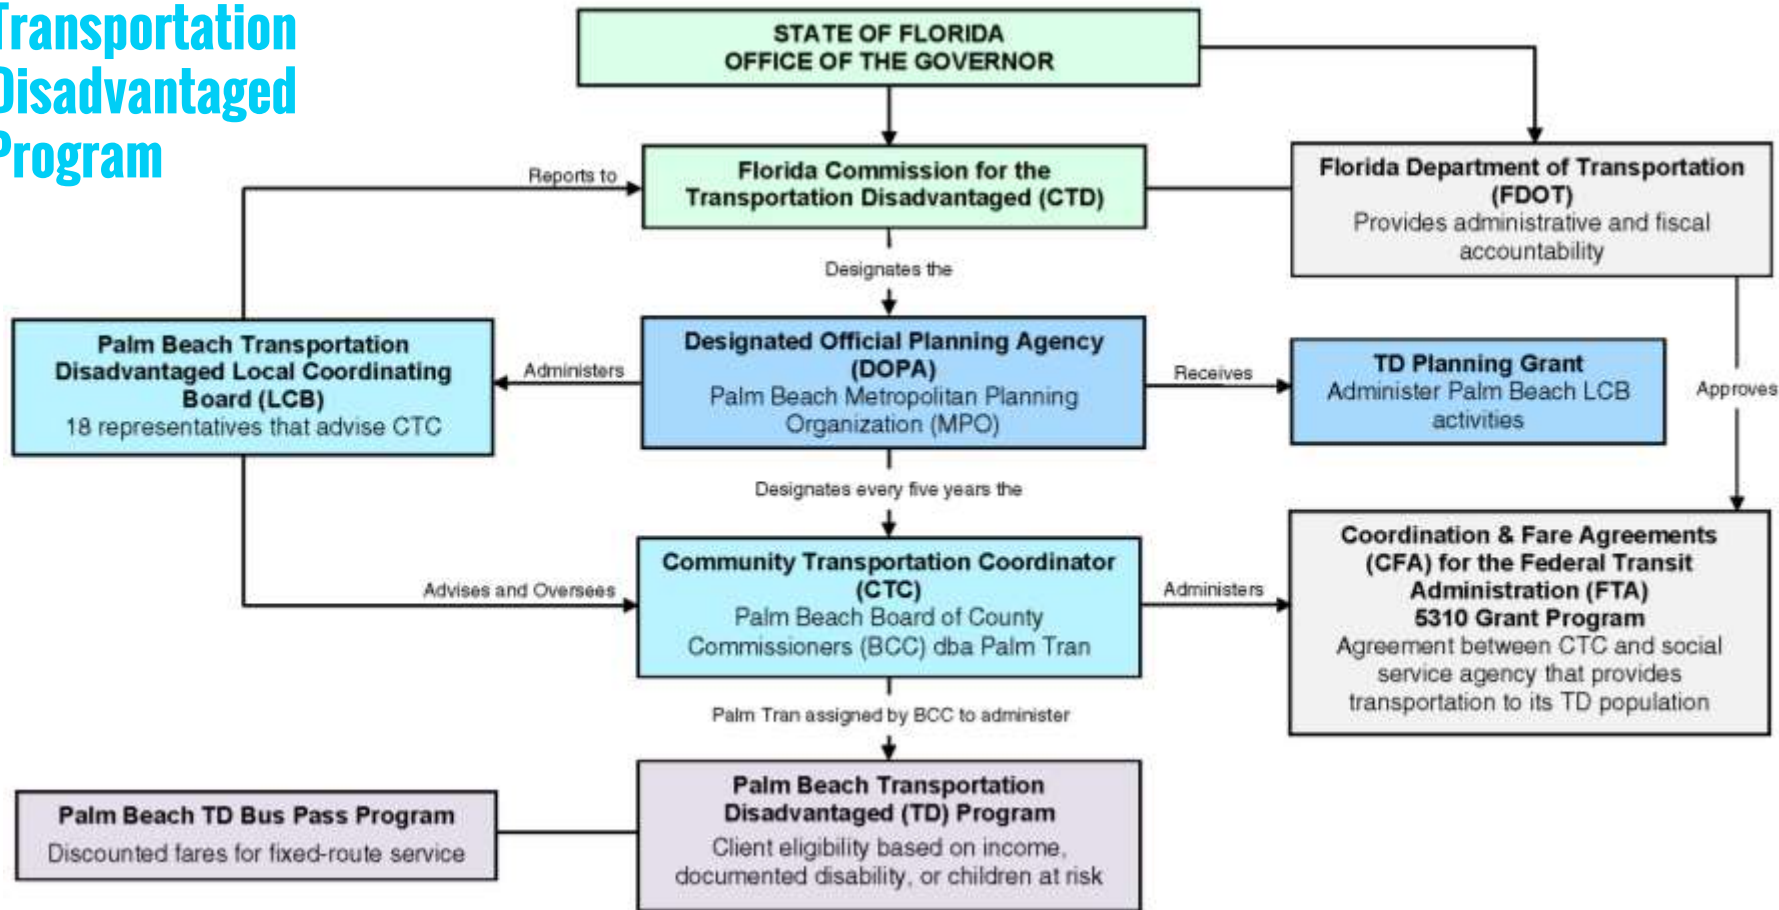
ransportation
isadvantaged
rogram

STATE OF FLORIDA
OFFICE OF THE GOVERNOR

Reports to

Florida Commission for the Transportation Disadvantaged (CTD)

Florida Department of Transportation (FDOT)
Provides administrative and fiscal accountability

Designates the

Palm Beach Transportation Disadvantaged Local Coordinating Board (LCB)
18 representatives that advise CTC

Administers

Designated Official Planning Agency (DOPA)
Palm Beach Metropolitan Planning Organization (MPO)

Receives

TD Planning Grant
Administer Palm Beach LCB activities

Approves

Designates every five years the

Advises and Oversees

Community Transportation Coordinator (CTC)
Palm Beach Board of County Commissioners (BCC) dba Palm Tran

Administers

Coordination & Fare Agreements (CFA) for the Federal Transit Administration (FTA) 5310 Grant Program
Agreement between CTC and social service agency that provides transportation to its TD population

Palm Tran assigned by BCC to administer

Palm Beach TD Bus Pass Program
Discounted fares for fixed-route service

Palm Beach Transportation Disadvantaged (TD) Program
Client eligibility based on income, documented disability, or children at risk